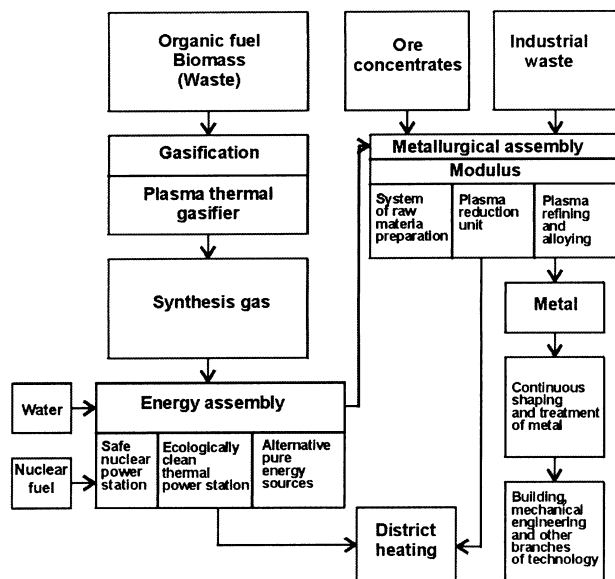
Organic fuel
Biomass
(Waste)

Ore concentrates

Industrial waste

Gasification

Plasma thermal gasifier

Metallurgical assembly

Modulus

System of raw materia preparation

Plasma reduction unit

Plasma refining and alloying

Synthesis gas

Metal

Water

Energy assembly

Continuous shaping and treatment of metal

Nuclear fuel

Safe nuclear power station

Ecologically clean thermal power station

Alternative pure energy sources

Building, mechanical engineering and other branches of technology

District heating